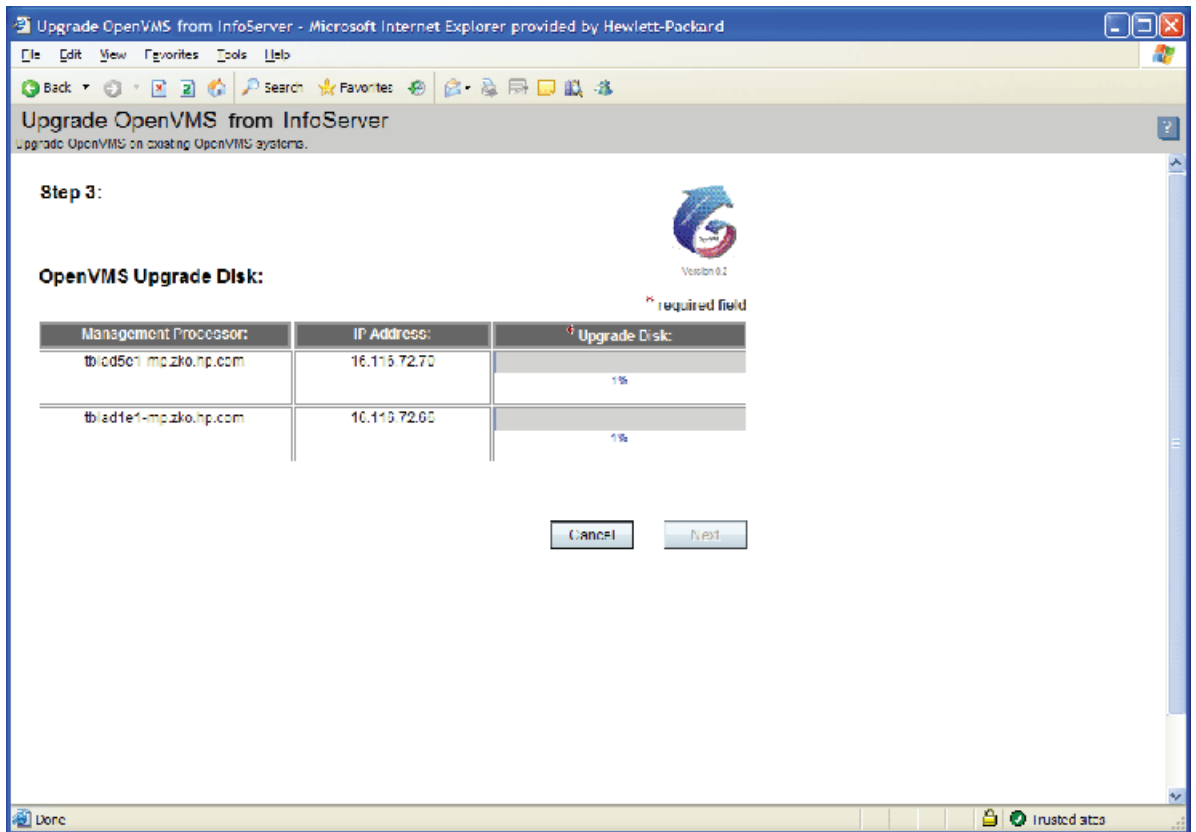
Upgrade OpenVMS from InfoServer - Microsoft Internet Explorer provided by Hewlett-Packard

File Edit View Favorites Tools Help

Back Search Favorites

Upgrade OpenVMS from InfoServer
Upgrade OpenVMS on existing OpenVMS systems.

Step 3:

Version 0.2

OpenVMS Upgrade Disk:

* required field

| Management Processor: | IP Address: | * Upgrade Disk: |
|---|---|---|
| tblad5e1-mp.zko.hp.com | 16.116.72.70 | 1% |
| tblad1e1-mp.zko.hp.com | 16.116.72.60 | 1% |

Cancel Next

Done

Trusted sites